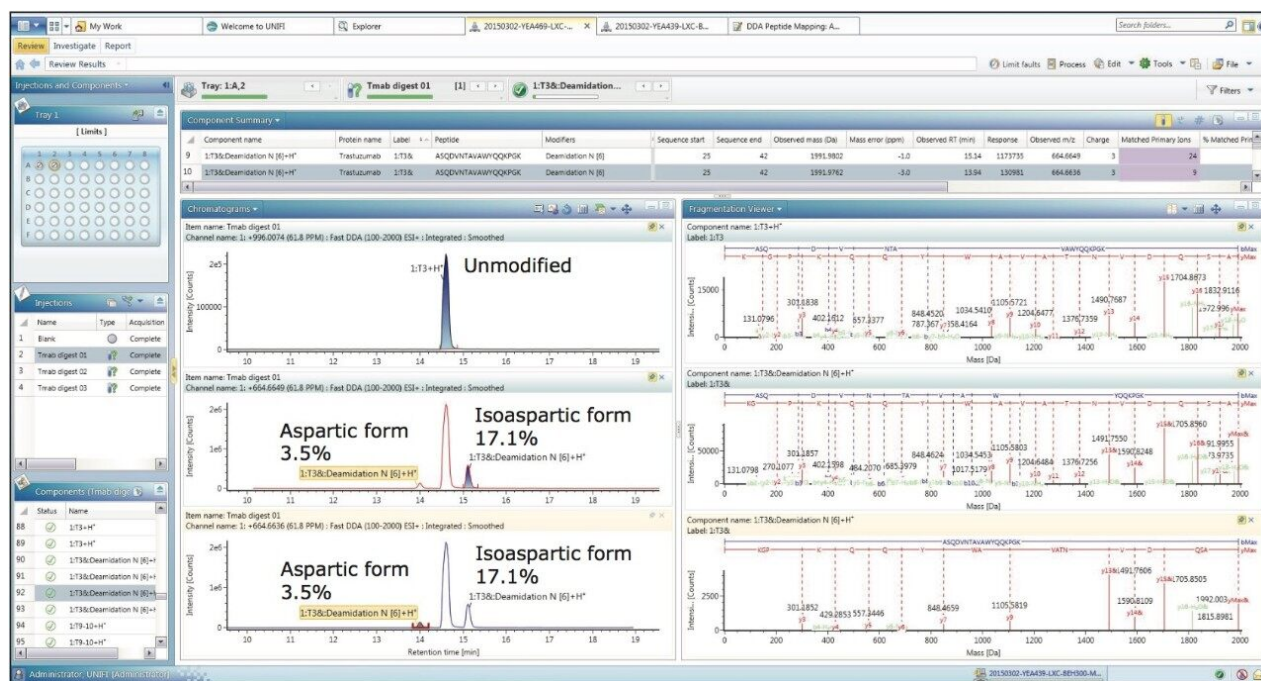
My Work | Welcome to UNIFI | Explorer | 20150302-YEA469-LXC-... | 20150302-YEA439-LXC-B... | DDA Peptide Mapping: A... | Search folders...

Review | Investigate | Report

Review Results

Limit faults | Process | Edit | Tools | File

Injections and Components

Tray: 1:A,2 | Tmab digest 01 | [1] | 1:T3&:Deamidation...

Filters

Tray 1

[ Limits ]

A B C D E F

1 2 3 4 5 6 7 8

Component Summary

| | Component name | Protein name | Label | Peptide | Modifiers | Sequence start | Sequence end | Observed mass (Da) | Mass error (ppm) | Observed RT (min) | Response | Observed m/z | Charge | Matched Primary Ions | % Matched Prim |
|---|---|---|---|---|---|---|---|---|---|---|---|---|---|---|---|
| 9 | 1:T3&:Deamidation N [6]+H⁺ | Trastuzumab | 1:T3& | ASQDVNTAVAWYQQKPGK | Deamidation N [6] | 25 | 42 | 1991.9802 | -1.0 | 15.14 | 1173735 | 664.6649 | 3 | 24 | |
| 10 | 1:T3&:Deamidation N [6]+H⁺ | Trastuzumab | 1:T3& | ASQDVNTAVAWYQQKPGK | Deamidation N [6] | 25 | 42 | 1991.9762 | -3.0 | 13.94 | 130981 | 664.6636 | 3 | 9 | |

Chromatograms

Item name: Tmab digest 01
Channel name: 1: +996.0074 (61.8 PPM) : Fast DDA (100-2000) ESI+ : Integrated : Smoothed

2e5
100000
0
Intensity [Counts]

1:T3+H⁺
Unmodified

10 11 12 13 14 15 16 17 18 19

Item name: Tmab digest 01
Channel name: 1: +664.6649 (61.8 PPM) : Fast DDA (100-2000) ESI+ : Integrated : Smoothed

2e6
1e6
0
Intensity [Counts]

Aspartic form
3.5%
1:T3&:Deamidation N [6]+H⁺
Isoaspartic form
17.1%
1:T3&:Deamidation N [6]+H⁺

10 11 12 13 14 15 16 17 18 19

Item name: Tmab digest 01
Channel name: 1: +664.6636 (61.8 PPM) : Fast DDA (100-2000) ESI+ : Integrated : Smoothed

2e6
1e6
0
Intensity [Counts]

Aspartic form
3.5%
1:T3&:Deamidation N [6]+H⁺
Isoaspartic form
17.1%
1:T3&:Deamidation N [6]+H⁺

10 11 12 13 14 15 16 17 18 19
Retention time [min]

Fragmentation Viewer

Component name: 1:T3+H⁺
Label: 1:T3

ASQ D V NTA VAWYQQKPGK
bMax
yMax

15000
0
Intensi... [Counts]

131.0796 301.1838 402.1612 557.3377 848.4520 787.367 958.4164 1034.5410 1105.5721 1204.6477 1376.7359 1490.7687 1704.8873 1832.9116 1972.996

0 200 400 600 800 1000 1200 1400 1600 1800 2000
Mass [Da]

Component name: 1:T3&:Deamidation N [6]+H⁺
Label: 1:T3&

ASQ D V N TA V A W YQQKPGK
bMax
yMax

50000
0
Intensi... [Counts]

131.0798 270.1077 301.1857 402.1598 484.2070 685.3979 848.4624 1017.5179 1034.5453 1105.5803 1204.6484 1376.7256 1491.7550 1590.8248 1705.8960 1891.9955 1973.9735

0 200 400 600 800 1000 1200 1400 1600 1800 2000
Mass [Da]

Component name: 1:T3&:Deamidation N [6]+H⁺
Label: 1:T3&

ASQDVNTAVAWYQQKPGK
KGP K Q Y WA VATN V D QSA
bMax
yMax

2500
0
Intensi... [Counts]

301.1852 429.2853 557.3446 848.4659 1105.5819 1491.7606 1590.8109 1705.8505 1992.003 1815.8981

0 200 400 600 800 1000 1200 1400 1600 1800 2000
Mass [Da]

Injections

| | Name | Type | Acquisition |
|---|---|---|---|
| 1 | Blank | | Complete |
| 2 | Tmab digest 01 | | Complete |
| 3 | Tmab digest 02 | | Complete |
| 4 | Tmab digest 03 | | Complete |

Components (Tmab dige

| | Status | Name |
|---|---|---|
| 88 | | 1:T3+H⁺ |
| 89 | | 1:T3+H⁺ |
| 90 | | 1:T3&:Deamidation N [6]+ |
| 91 | | 1:T3&:Deamidation N [6]+ |
| 92 | | 1:T3&:Deamidation N [6]+ |
| 93 | | 1:T3&:Deamidation N [6]+ |
| 94 | | 1:T9-10+H⁺ |
| 95 | | 1:T9-10+H⁺ |

Administrator, UNIFI (Administrator)

20150302-YEA439-LXC-BEH300-M...